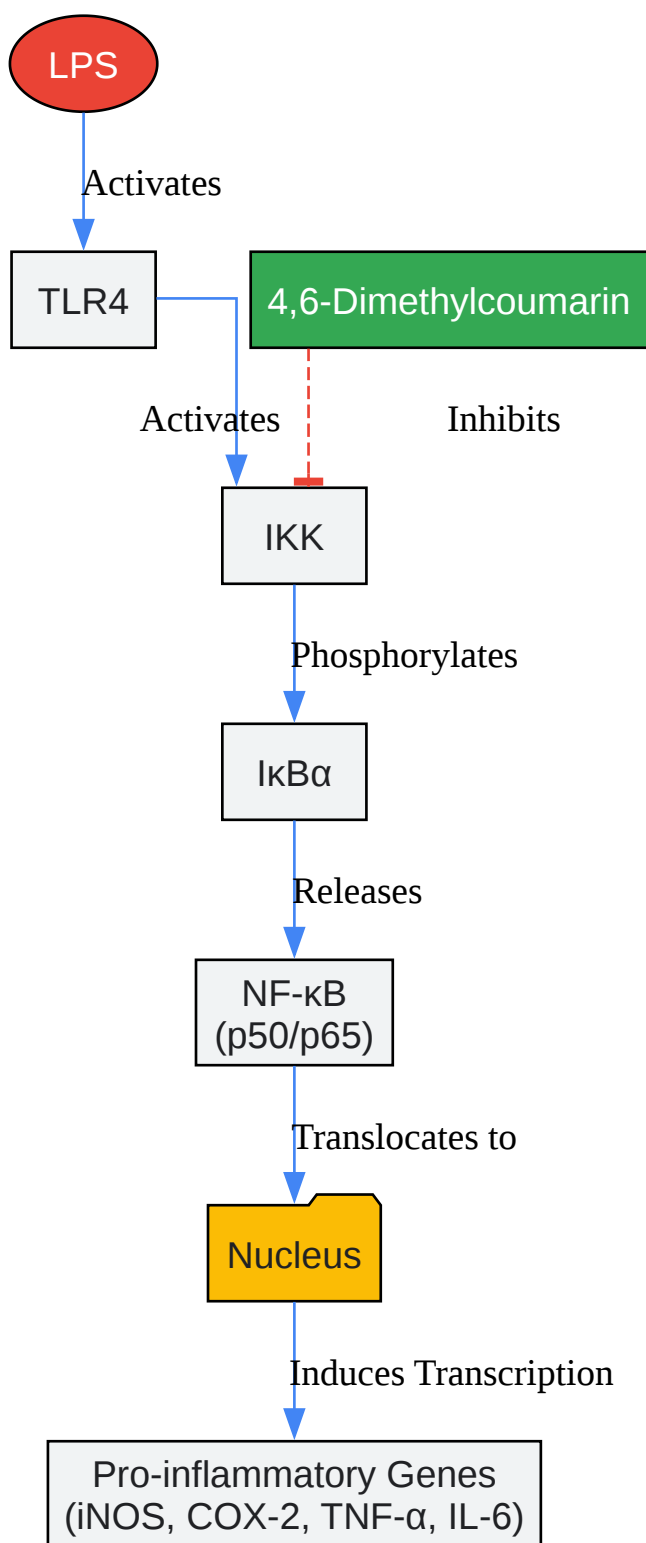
LPS

Activates

TLR4

4,6-Dimethylcoumarin

Activates

Inhibits

IKK

Phosphorylates

IκBα

Releases

NF-κB
(p50/p65)

Translocates to

Nucleus

Induces Transcription

Pro-inflammatory Genes
(iNOS, COX-2, TNF-α, IL-6)